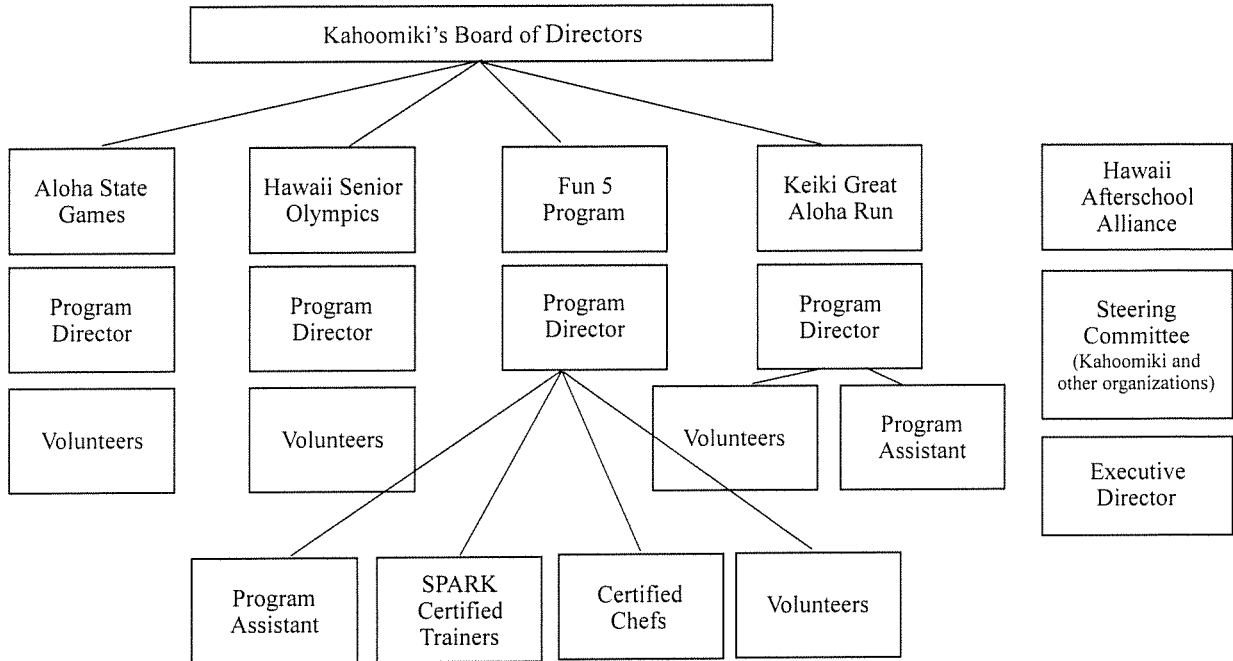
Kahoomiki's Board of Directors

Aloha State Games

Program Director

Volunteers

Hawaii Senior Olympics

Program Director

Volunteers

Fun 5 Program

Program Director

Program Assistant

SPARK Certified Trainers

Certified Chefs

Volunteers

Keiki Great Aloha Run

Program Director

Volunteers

Program Assistant

Hawaii Afterschool Alliance

Steering Committee (Kahoomiki and other organizations)

Executive Director